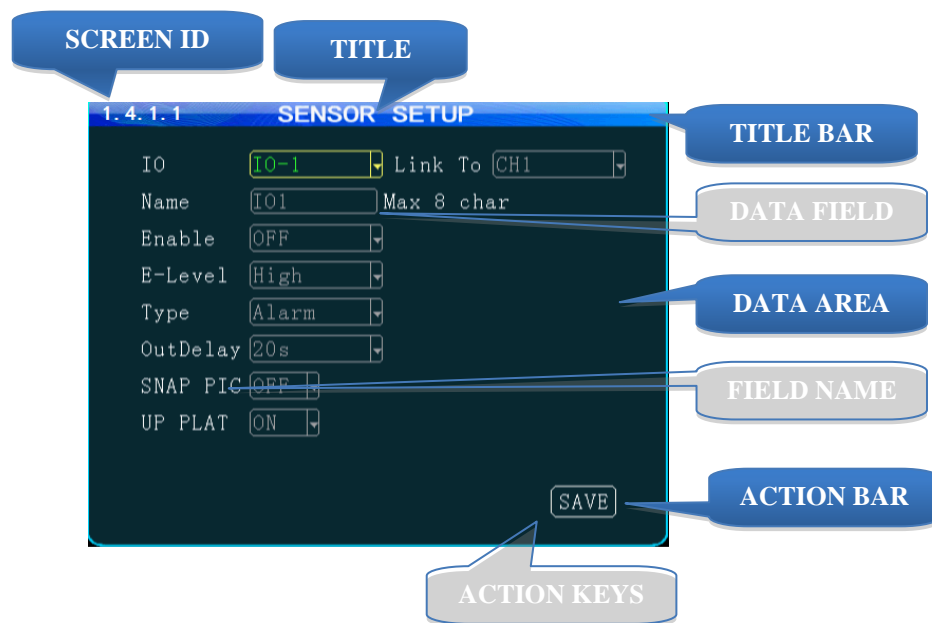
SCREEN ID

TITLE

1.4.1.1 SENSOR SETUP

TITLE BAR

IO IO-1 Link To CH1

Name IO1 Max 8 char

DATA FIELD

Enable OFF

E-Level High

Type Alarm

DATA AREA

OutDelay 20s

SNAP PIC OFF

FIELD NAME

UP PLAT ON

SAVE

ACTION BAR

ACTION KEYS